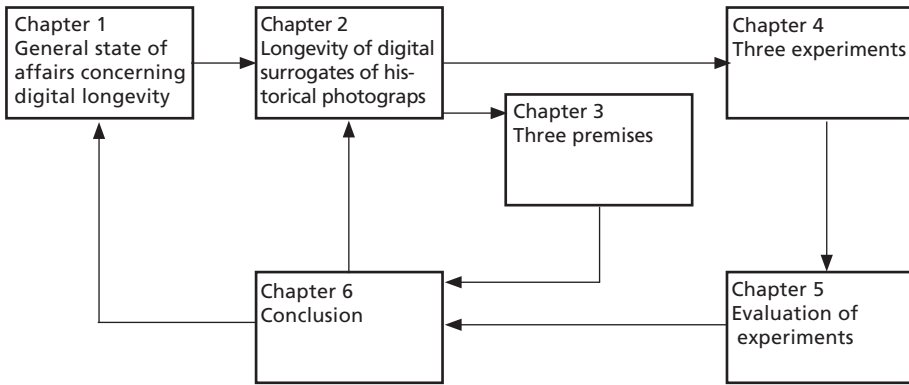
Chapter 1
General state of affairs concerning digital longevity

Chapter 2
Longevity of digital surrogates of historical photograps

Chapter 4
Three experiments

Chapter 3
Three premises

Chapter 6
Conclusion

Chapter 5
Evaluation of experiments